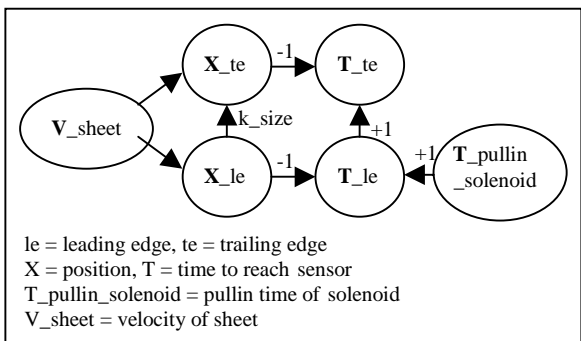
X_te

-1

T_te

V_sheet

k_size

+1

X_le

-1

T_le

+1

T_pullin _solenoid

le = leading edge, te = trailing edge
X = position, T = time to reach sensor
T_pullin_solenoid = pullin time of solenoid
V_sheet = velocity of sheet